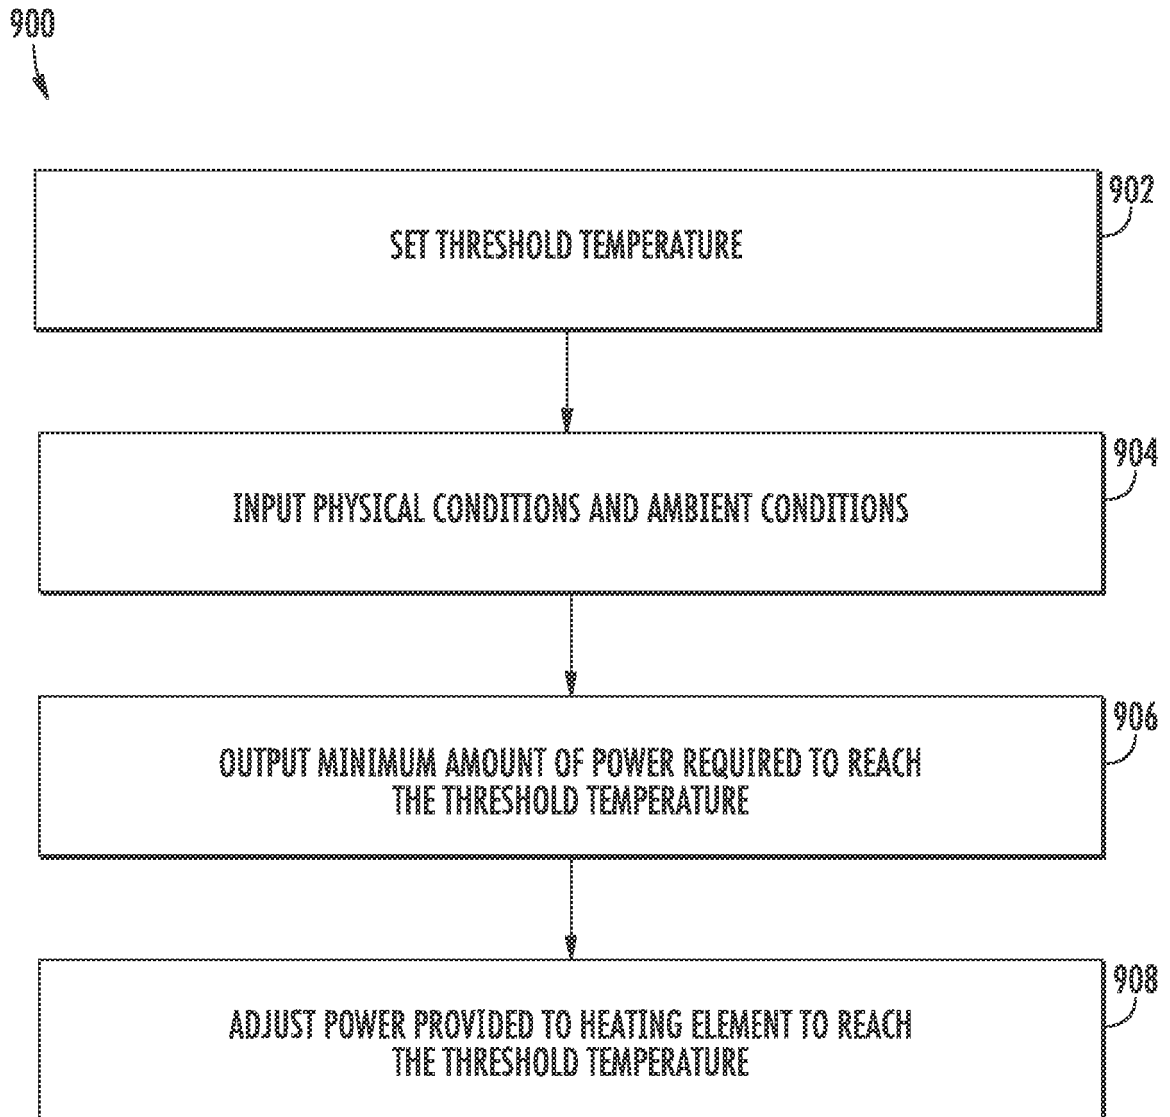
900

SET THRESHOLD TEMPERATURE

902

INPUT PHYSICAL CONDITIONS AND AMBIENT CONDITIONS

904

OUTPUT MINIMUM AMOUNT OF POWER REQUIRED TO REACH THE THRESHOLD TEMPERATURE

906

ADJUST POWER PROVIDED TO HEATING ELEMENT TO REACH THE THRESHOLD TEMPERATURE

908